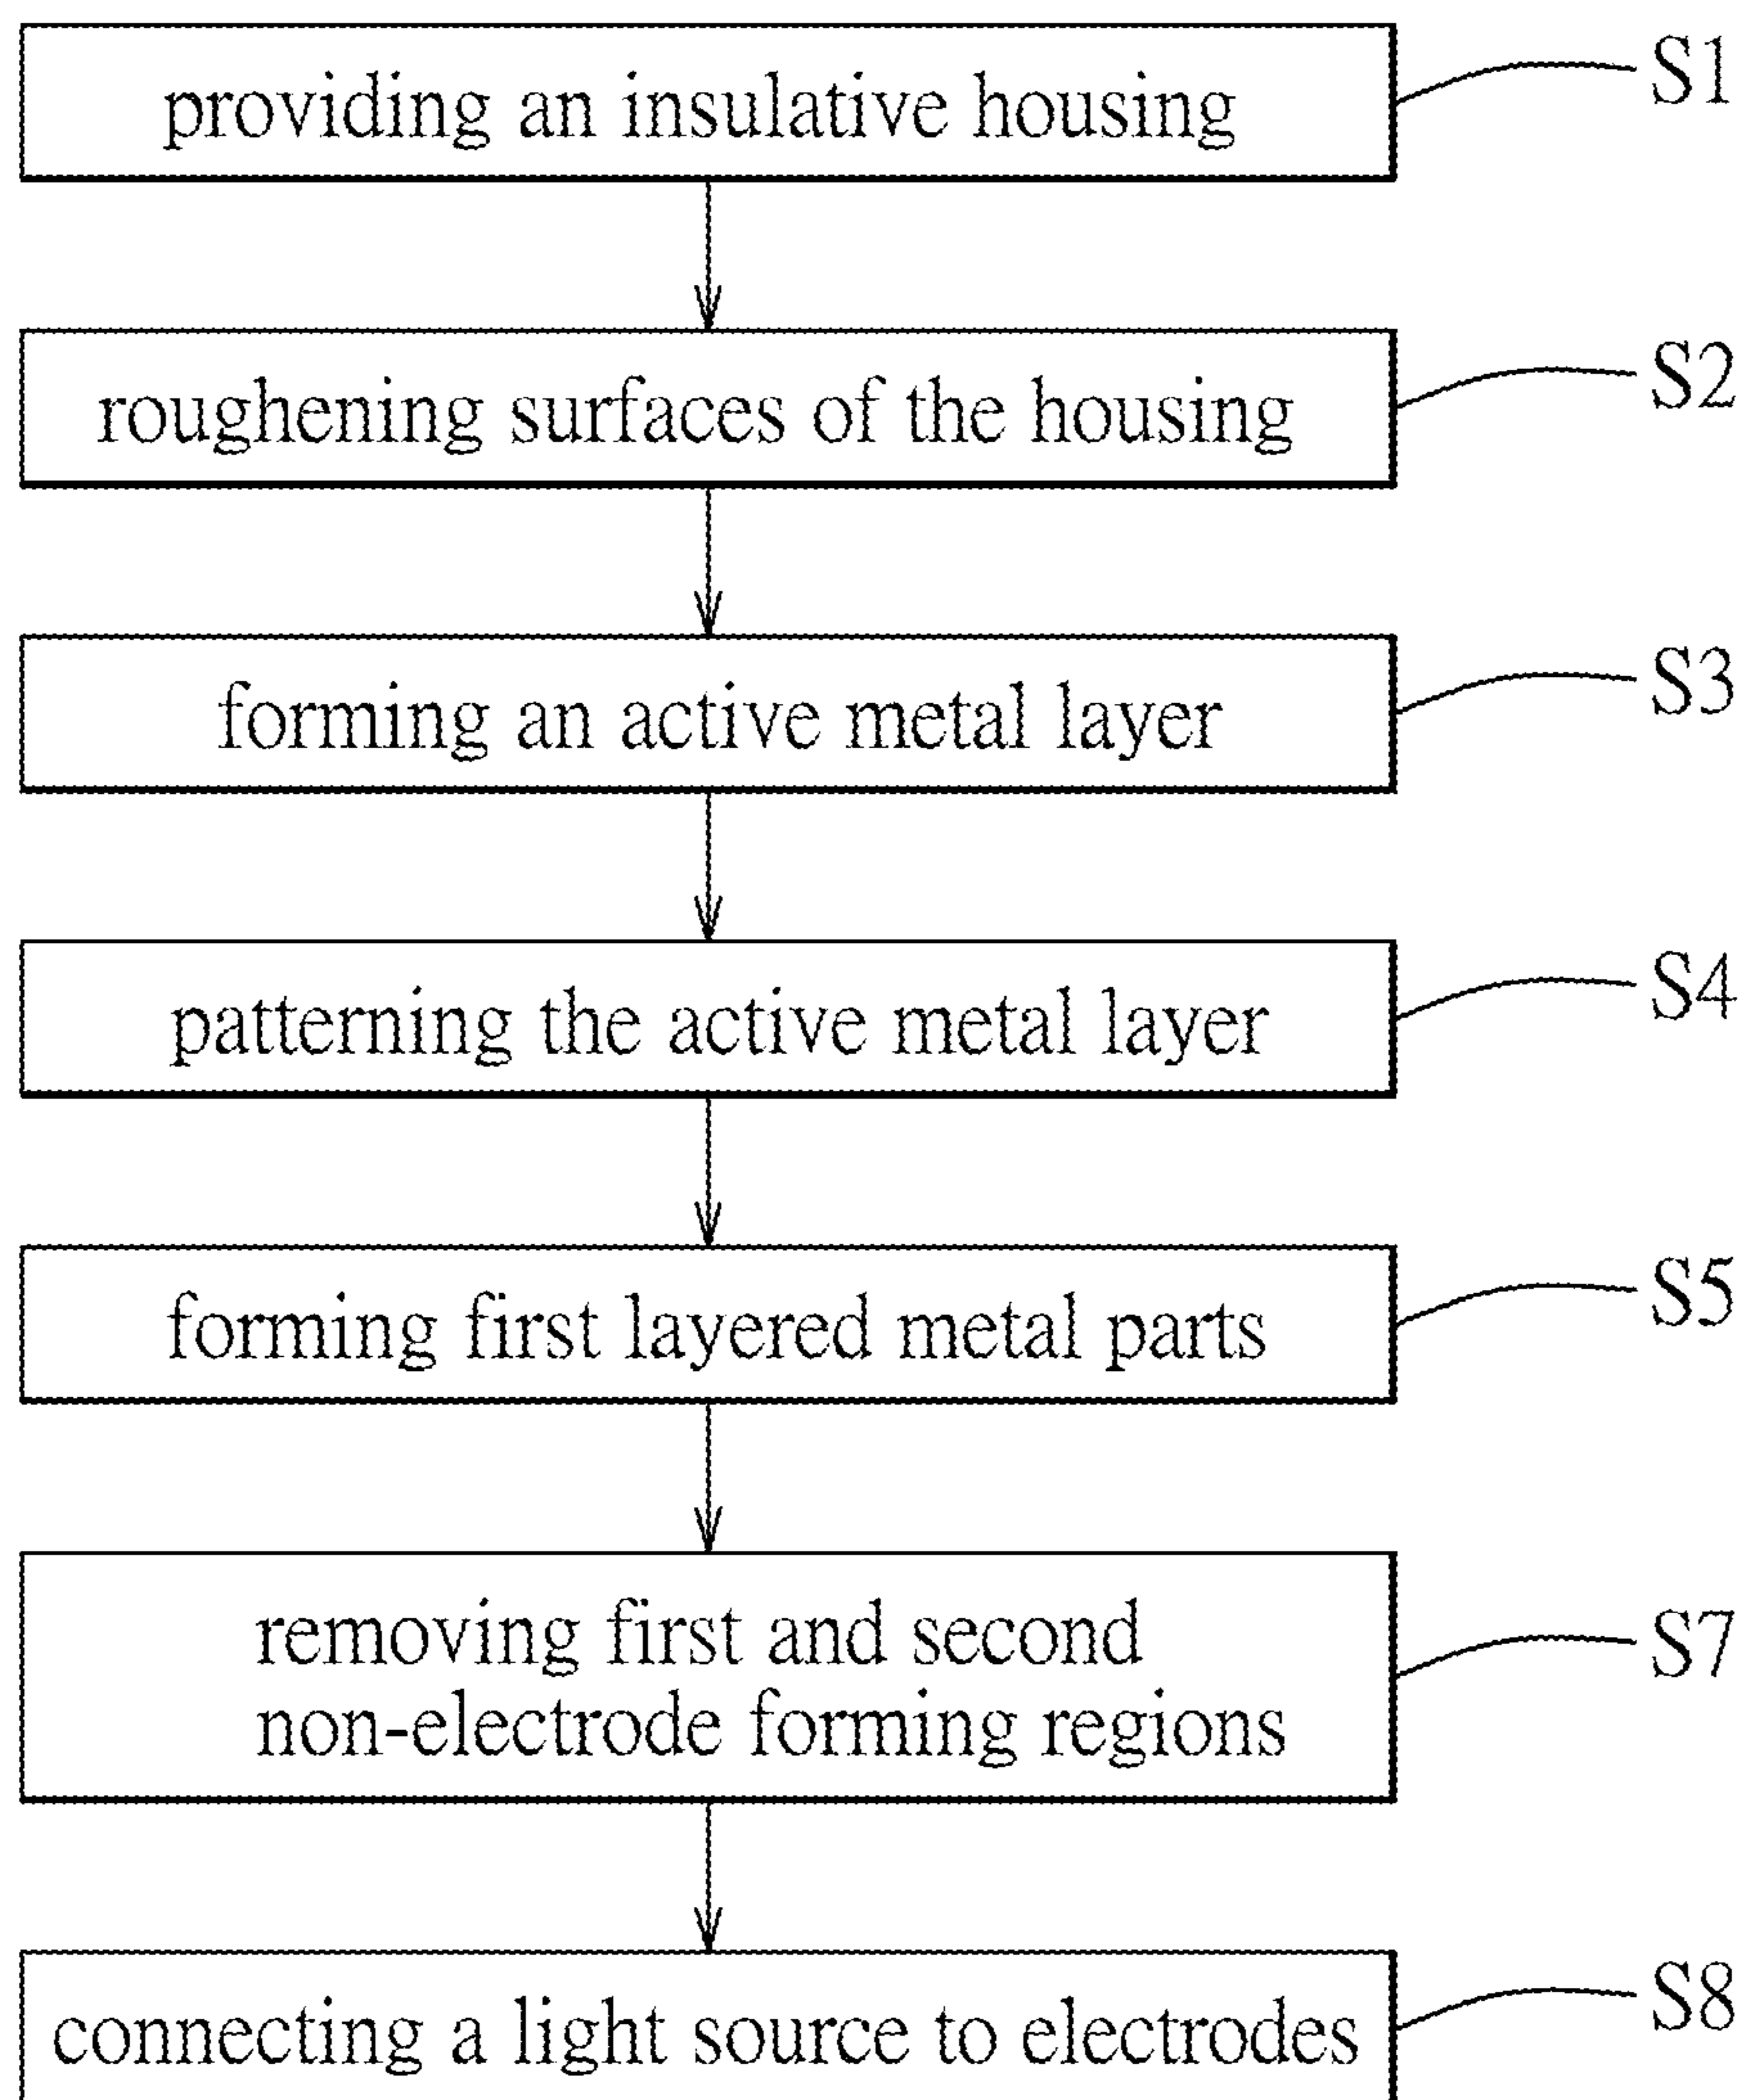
providing an insulative housing

S1

roughening surfaces of the housing

S2

forming an active metal layer

S3

patterning the active metal layer

S4

forming first layered metal parts

S5

removing first and second non-electrode forming regions

S7

connecting a light source to electrodes

S8